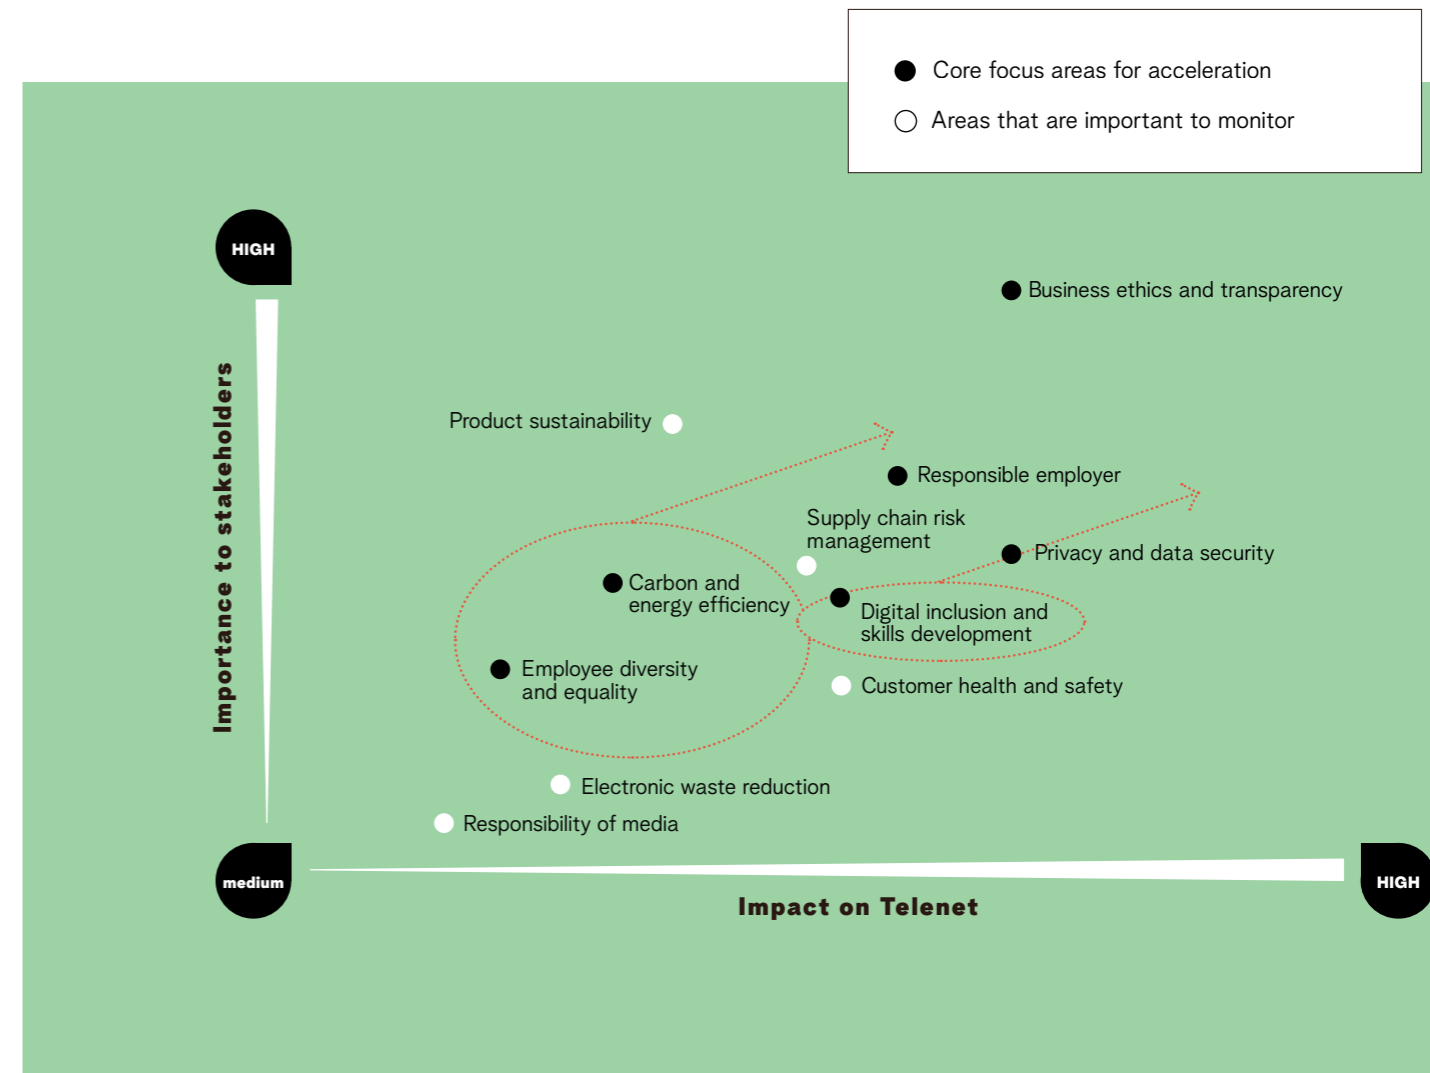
Core focus areas for acceleration
Areas that are important to monitor

HIGH

Importance to stakeholders

Business ethics and transparency

Product sustainability

Responsible employer

Supply chain risk management

Privacy and data security

Carbon and energy efficiency

Digital inclusion and skills development

Employee diversity and equality

Customer health and safety

Electronic waste reduction

Responsibility of media

medium

Impact on Telenet

HIGH